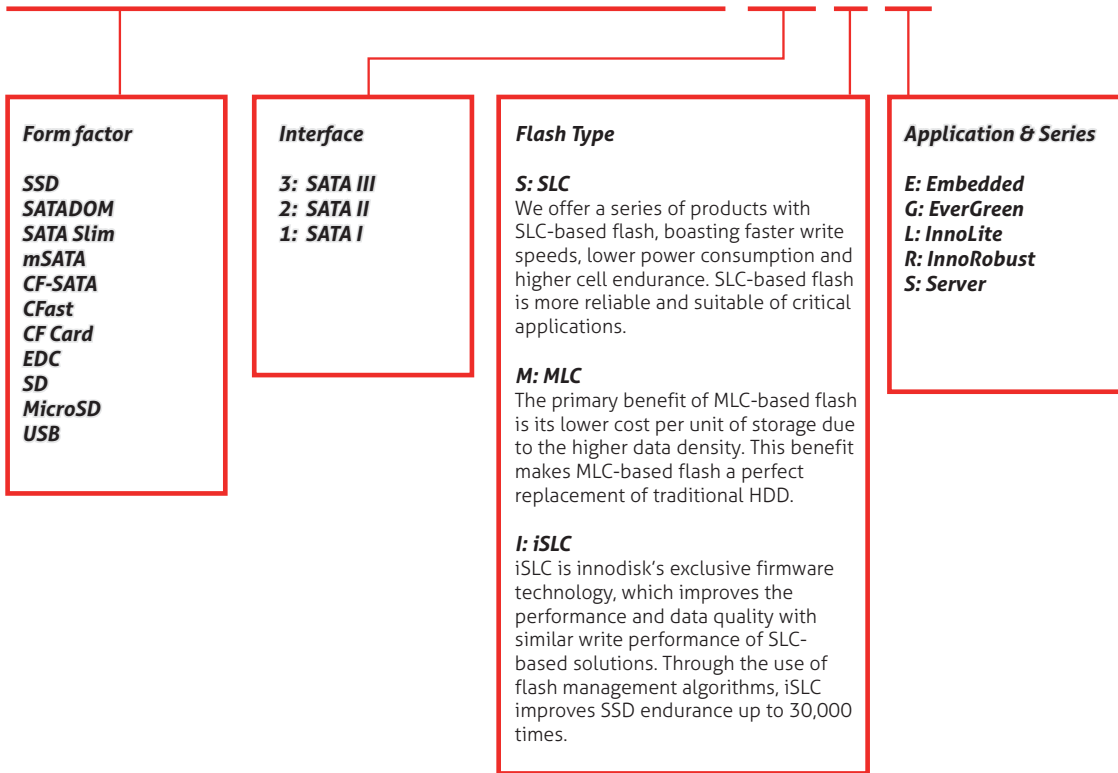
Form factor

SSD
SATADOM
SATA Slim
mSATA
CF-SATA
CFast
CF Card
EDC
SD
MicroSD
USB

Interface

3: SATA III
2: SATA II
1: SATA I

Flash Type

S: SLC
We offer a series of products with SLC-based flash, boasting faster write speeds, lower power consumption and higher cell endurance. SLC-based flash is more reliable and suitable of critical applications.

M: MLC
The primary benefit of MLC-based flash is its lower cost per unit of storage due to the higher data density. This benefit makes MLC-based flash a perfect replacement of traditional HDD.

I: iSLC
iSLC is innodisk's exclusive firmware technology, which improves the performance and data quality with similar write performance of SLC-based solutions. Through the use of flash management algorithms, iSLC improves SSD endurance up to 30,000 times.

Application & Series

E: Embedded
G: EverGreen
L: InnoLite
R: InnoRobust
S: Server